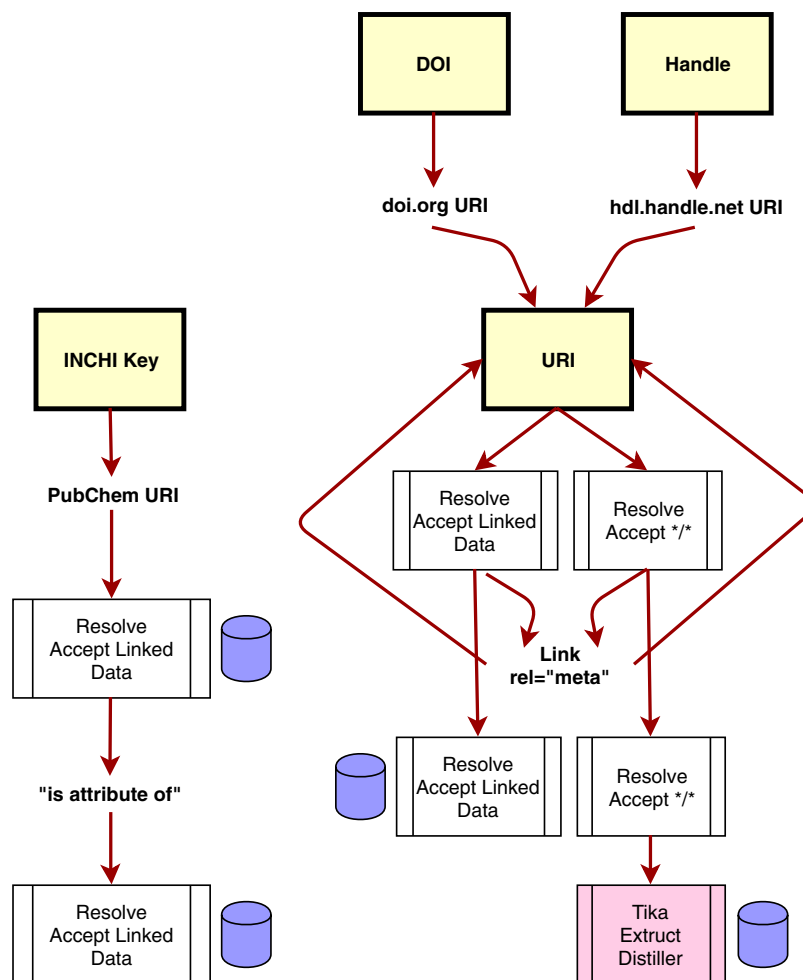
DOI

Handle

doi.org URI

hdl.handle.net URI

INCHI Key

URI

PubChem URI

Resolve Accept Linked Data

Resolve Accept */*

Resolve Accept Linked Data

Link rel="meta"

"is attribute of"

Resolve Accept Linked Data

Resolve Accept */*

Resolve Accept Linked Data

Tika Extruct Distiller